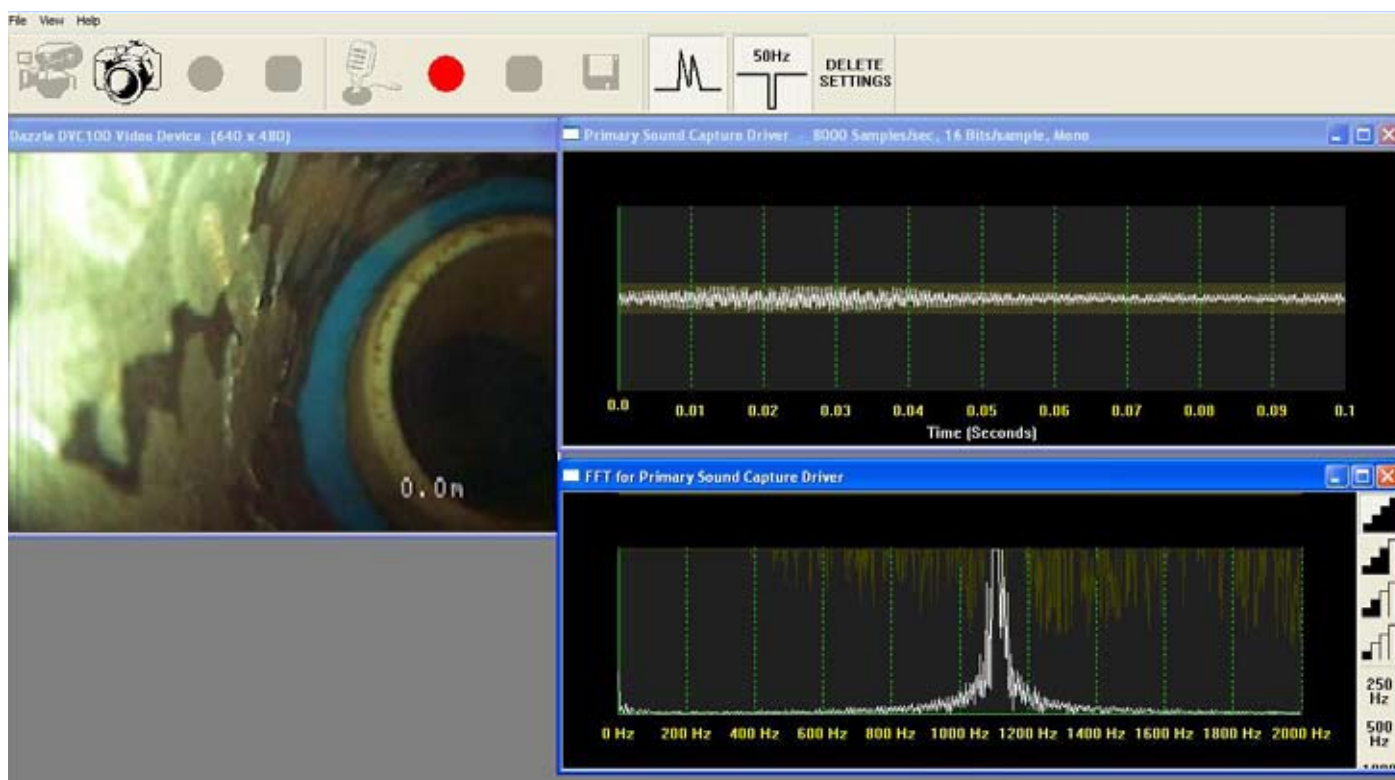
File View Help

50Hz

DELETE SETTINGS

Dazzle DVC100 Video Device (640 x 480)

0.0m

Primary Sound Capture Driver - 8000 Samples/sec, 16 Bits/sample, Mono

0.0 0.01 0.02 0.03 0.04 0.05 0.06 0.07 0.08 0.09 0.1

Time (Seconds)

FFT for Primary Sound Capture Driver

0 Hz 200 Hz 400 Hz 600 Hz 800 Hz 1000 Hz 1200 Hz 1400 Hz 1600 Hz 1800 Hz 2000 Hz

250 Hz

500 Hz